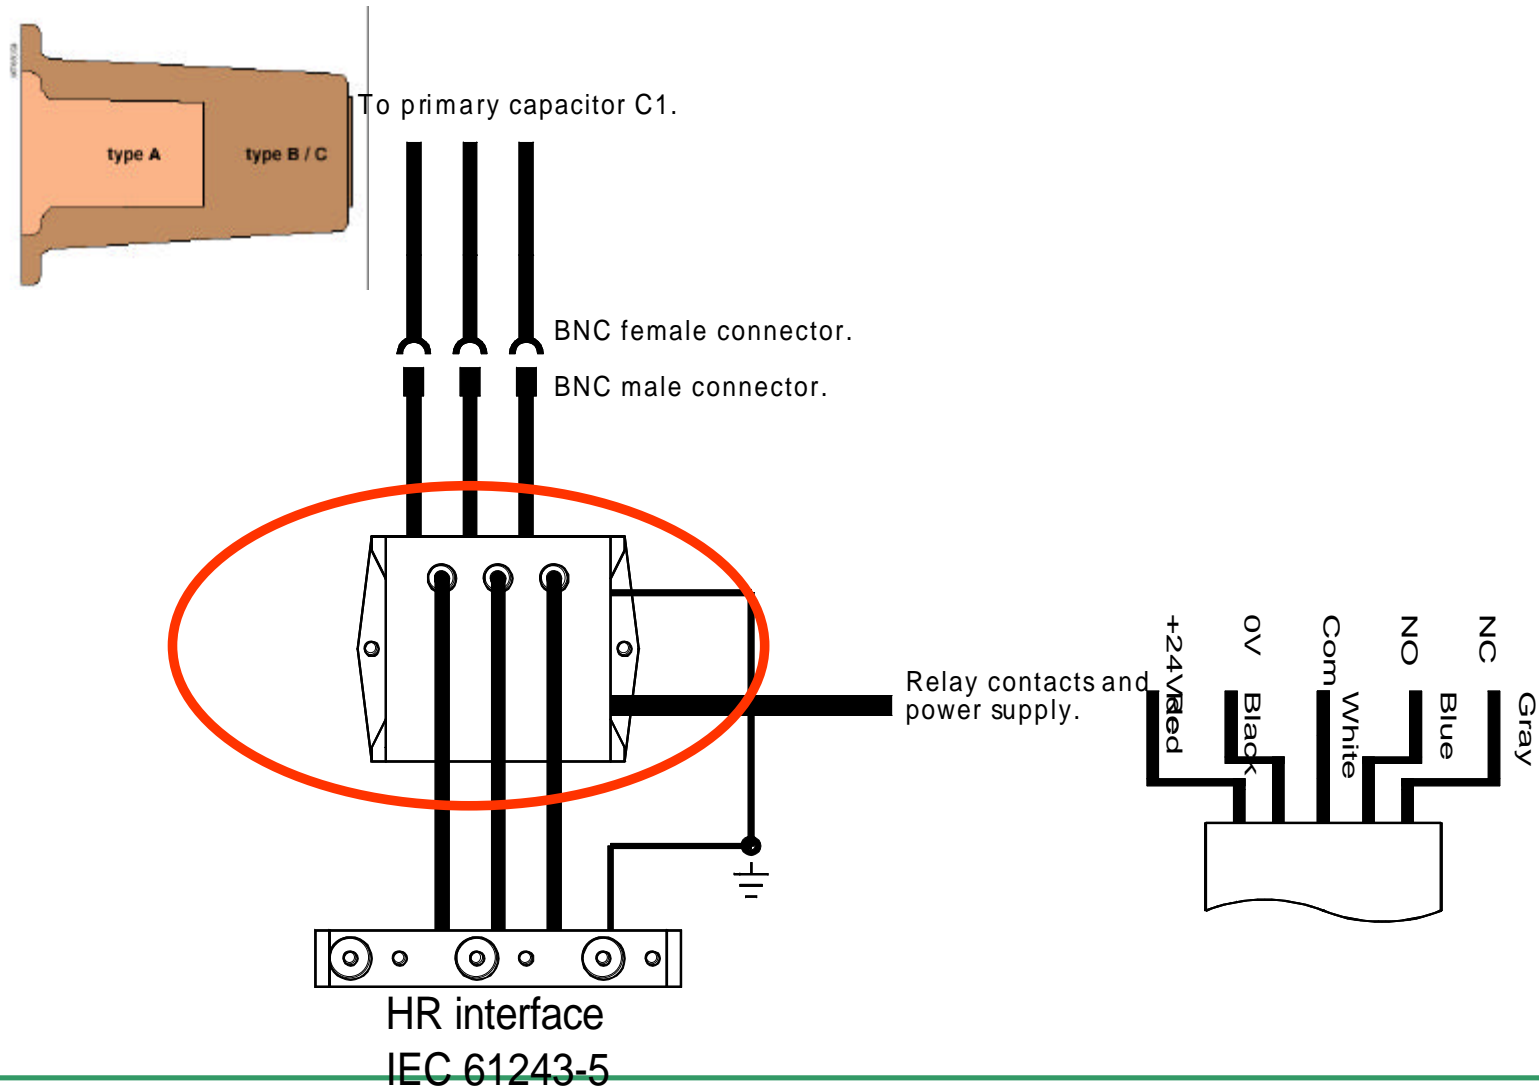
type A

type B / C

To primary capacitor C1.

BNC female connector.

BNC male connector.

Relay contacts and power supply.

+24V

0V

Com

NO

NC

Red

Black

White

Blue

Gray

HR interface
IEC 61243-5